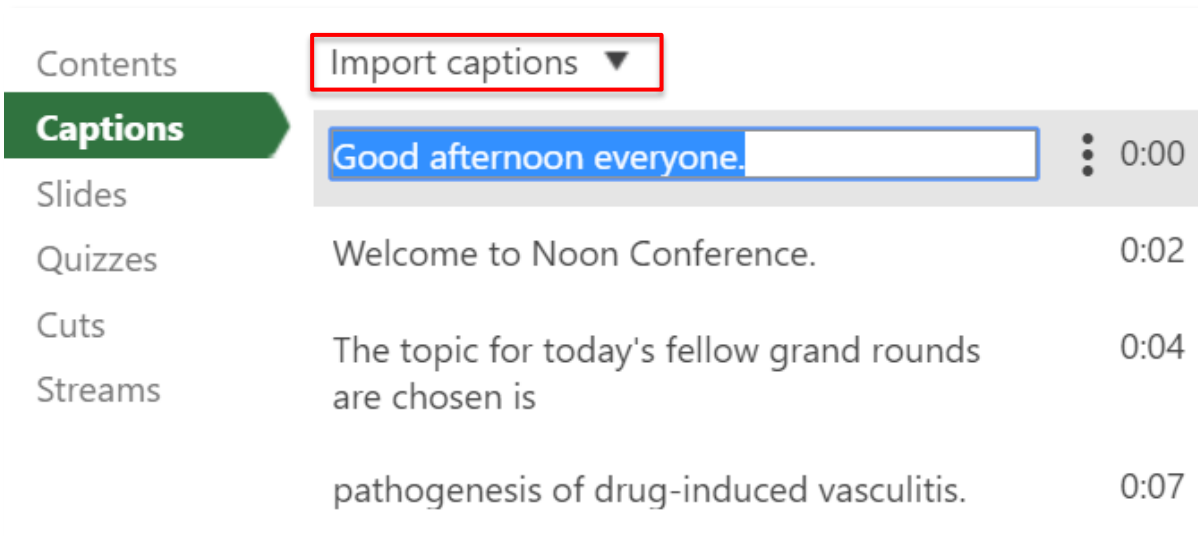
Contents
Captions
Slides
Quizzes
Cuts
Streams

Import captions ▼

Good afternoon everyone. 0:00

Welcome to Noon Conference. 0:02

The topic for today's fellow grand rounds are chosen is 0:04

pathogenesis of drug-induced vasculitis. 0:07